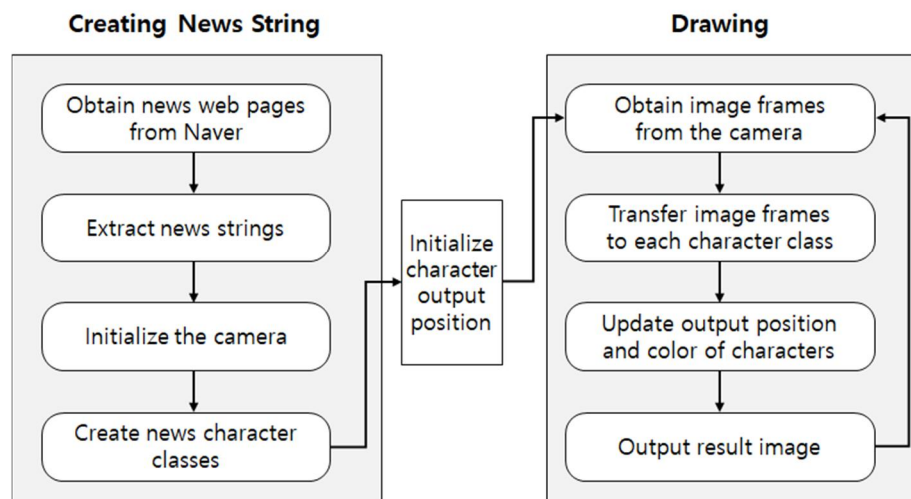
Creating News String

Obtain news web pages from Naver

Extract news strings

Initialize the camera

Create news character classes

Initialize character output position

Drawing

Obtain image frames from the camera

Transfer image frames to each character class

Update output position and color of characters

Output result image